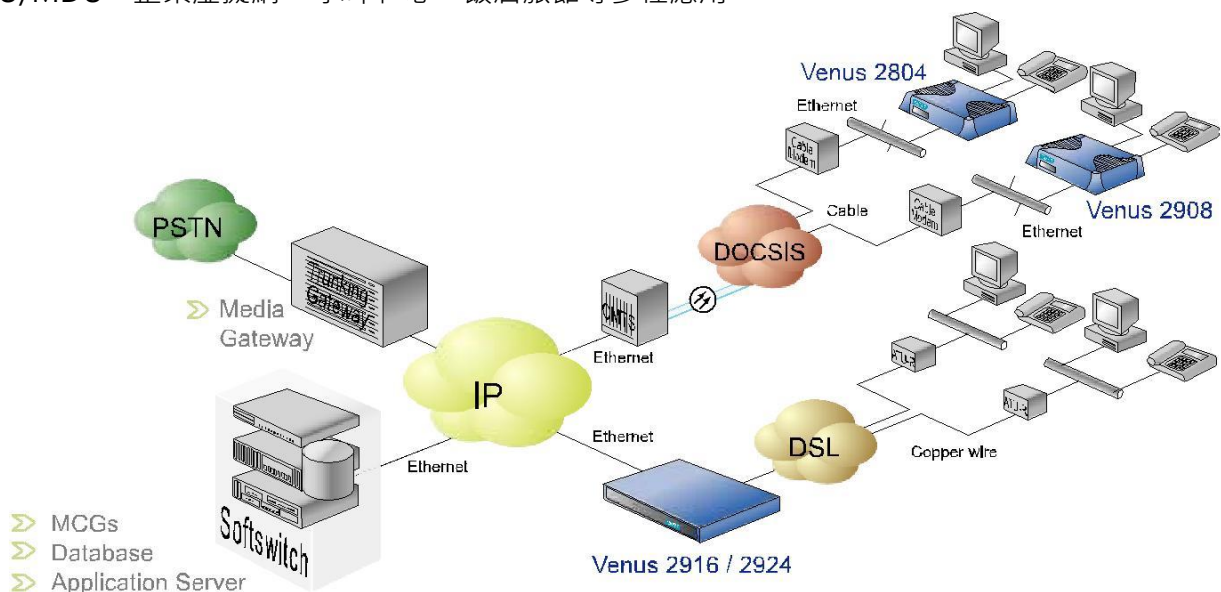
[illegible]

Venus 2804
Ethernet
Cable Modem
Cable
Cable Modem
Venus 2908
Ethernet
PSTN
DOCSIS
Trunking Gateway
Media Gateway
CMTS
Ethernet
IP
ATU-R
ATU-R
Ethernet
DSL
Copper wire
Ethernet
Softswitch
MCGs
Database
Application Server
Venus 2916 / 2924